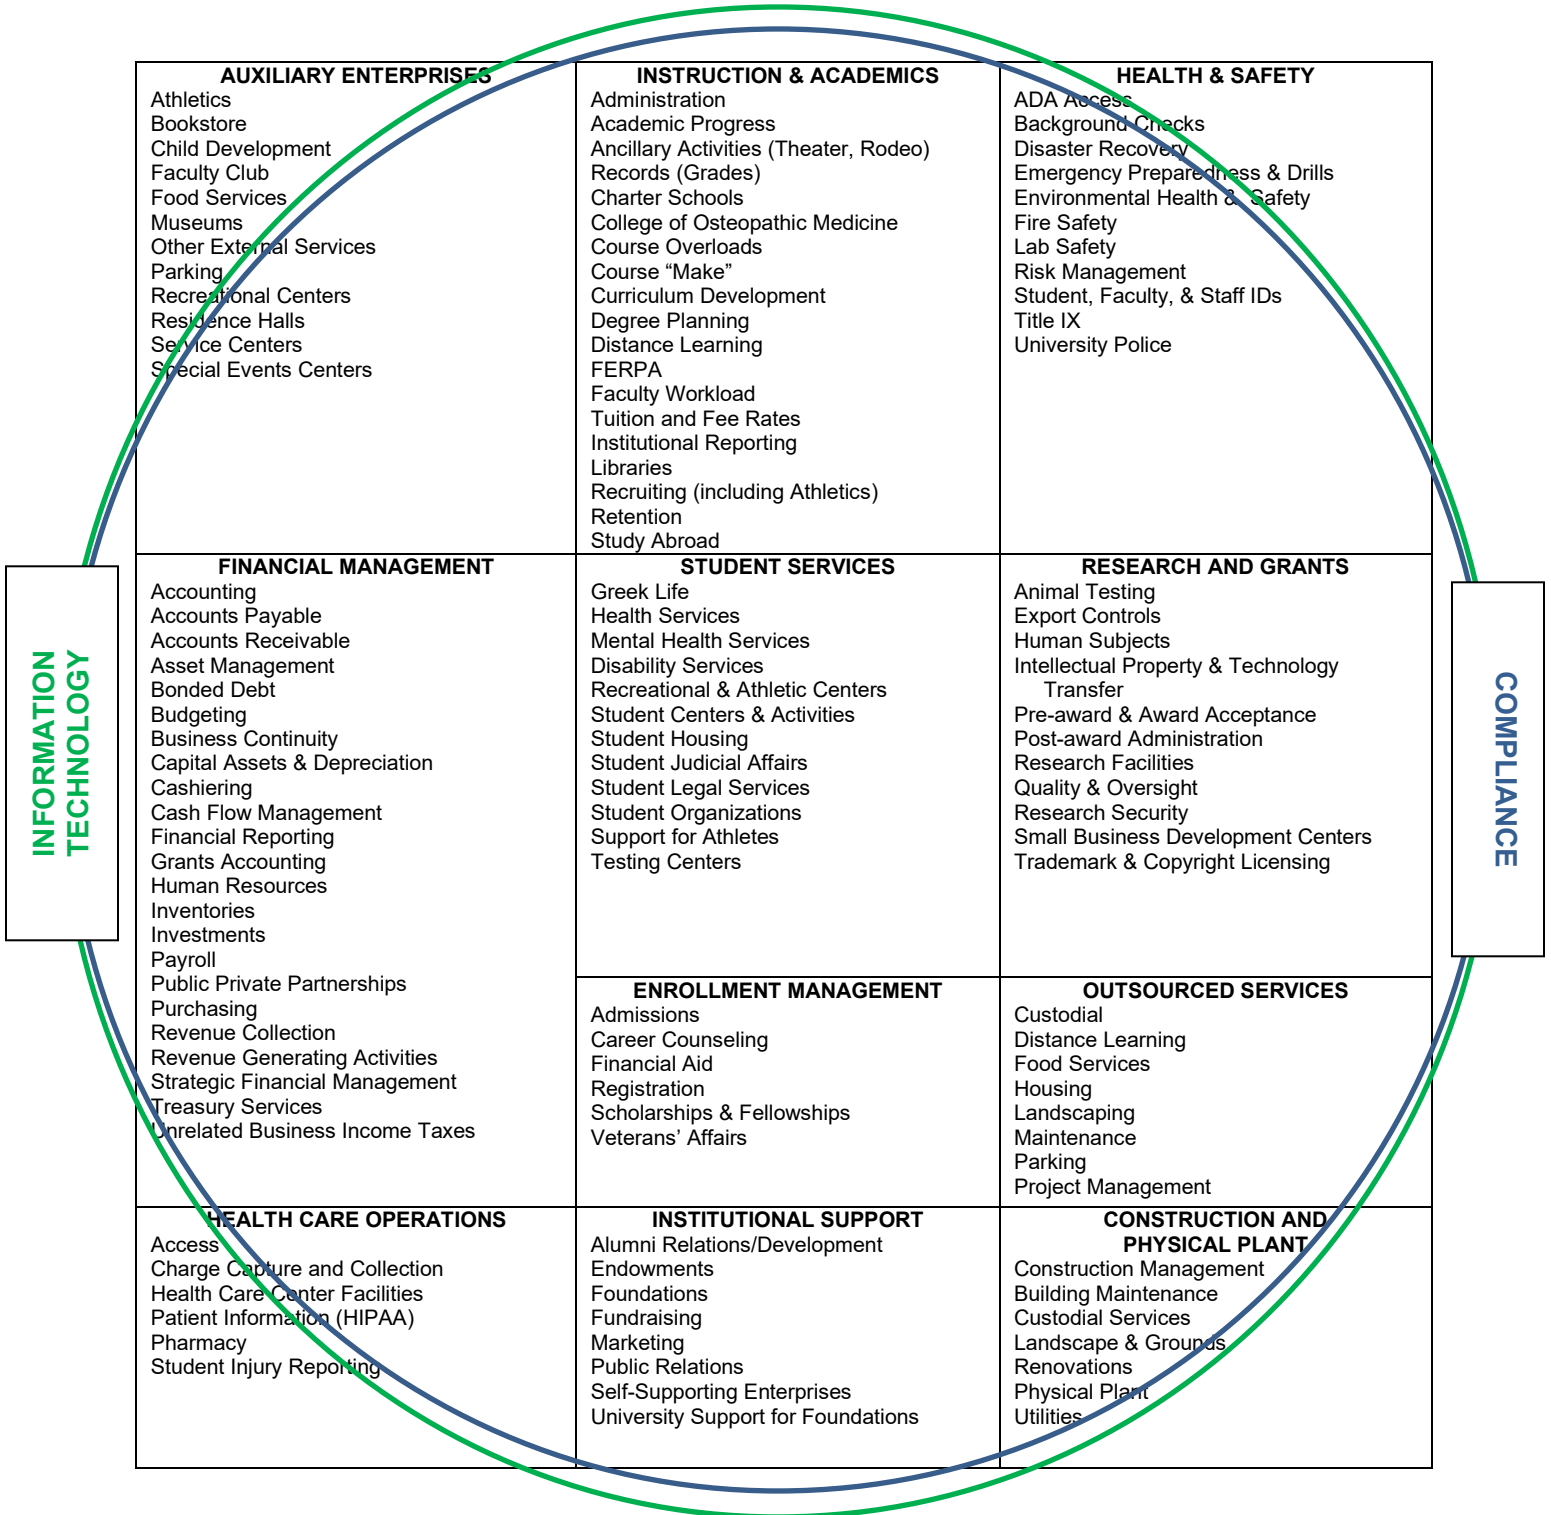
INFORMATION TECHNOLOGY

| AUXILIARY ENTERPRISES | INSTRUCTION & ACADEMICS | HEALTH & SAFETY |
|---|---|---|
| Athletics<br>Bookstore<br>Child Development<br>Faculty Club<br>Food Services<br>Museums<br>Other External Services<br>Parking<br>Recreational Centers<br>Residence Halls<br>Service Centers<br>Special Events Centers | Administration<br>Academic Progress<br>Ancillary Activities (Theater, Rodeo)<br>Records (Grades)<br>Charter Schools<br>College of Osteopathic Medicine<br>Course Overloads<br>Course "Make"<br>Curriculum Development<br>Degree Planning<br>Distance Learning<br>FERPA<br>Faculty Workload<br>Tuition and Fee Rates<br>Institutional Reporting<br>Libraries<br>Recruiting (including Athletics)<br>Retention<br>Study Abroad | ADA Access<br>Background Checks<br>Disaster Recovery<br>Emergency Preparedness & Drills<br>Environmental Health & Safety<br>Fire Safety<br>Lab Safety<br>Risk Management<br>Student, Faculty, & Staff IDs<br>Title IX<br>University Police |
| FINANCIAL MANAGEMENT | STUDENT SERVICES | RESEARCH AND GRANTS |
| Accounting<br>Accounts Payable<br>Accounts Receivable<br>Asset Management<br>Bonded Debt<br>Budgeting<br>Business Continuity<br>Capital Assets & Depreciation<br>Cashiering<br>Cash Flow Management<br>Financial Reporting<br>Grants Accounting<br>Human Resources<br>Inventories<br>Investments<br>Payroll<br>Public Private Partnerships<br>Purchasing<br>Revenue Collection<br>Revenue Generating Activities<br>Strategic Financial Management<br>Treasury Services<br>Unrelated Business Income Taxes | Greek Life<br>Health Services<br>Mental Health Services<br>Disability Services<br>Recreational & Athletic Centers<br>Student Centers & Activities<br>Student Housing<br>Student Judicial Affairs<br>Student Legal Services<br>Student Organizations<br>Support for Athletes<br>Testing Centers<br><br>ENROLLMENT MANAGEMENT<br>Admissions<br>Career Counseling<br>Financial Aid<br>Registration<br>Scholarships & Fellowships<br>Veterans' Affairs | Animal Testing<br>Export Controls<br>Human Subjects<br>Intellectual Property & Technology Transfer<br>Pre-award & Award Acceptance<br>Post-award Administration<br>Research Facilities<br>Quality & Oversight<br>Research Security<br>Small Business Development Centers<br>Trademark & Copyright Licensing<br><br>OUTSOURCED SERVICES<br>Custodial<br>Distance Learning<br>Food Services<br>Housing<br>Landscaping<br>Maintenance<br>Parking<br>Project Management |
| HEALTH CARE OPERATIONS | INSTITUTIONAL SUPPORT | CONSTRUCTION AND PHYSICAL PLANT |
| Access<br>Charge Capture and Collection<br>Health Care Center Facilities<br>Patient Information (HIPAA)<br>Pharmacy<br>Student Injury Reporting | Alumni Relations/Development<br>Endowments<br>Foundations<br>Fundraising<br>Marketing<br>Public Relations<br>Self-Supporting Enterprises<br>University Support for Foundations | Construction Management<br>Building Maintenance<br>Custodial Services<br>Landscape & Grounds<br>Renovations<br>Physical Plant<br>Utilities |

COMPLIANCE